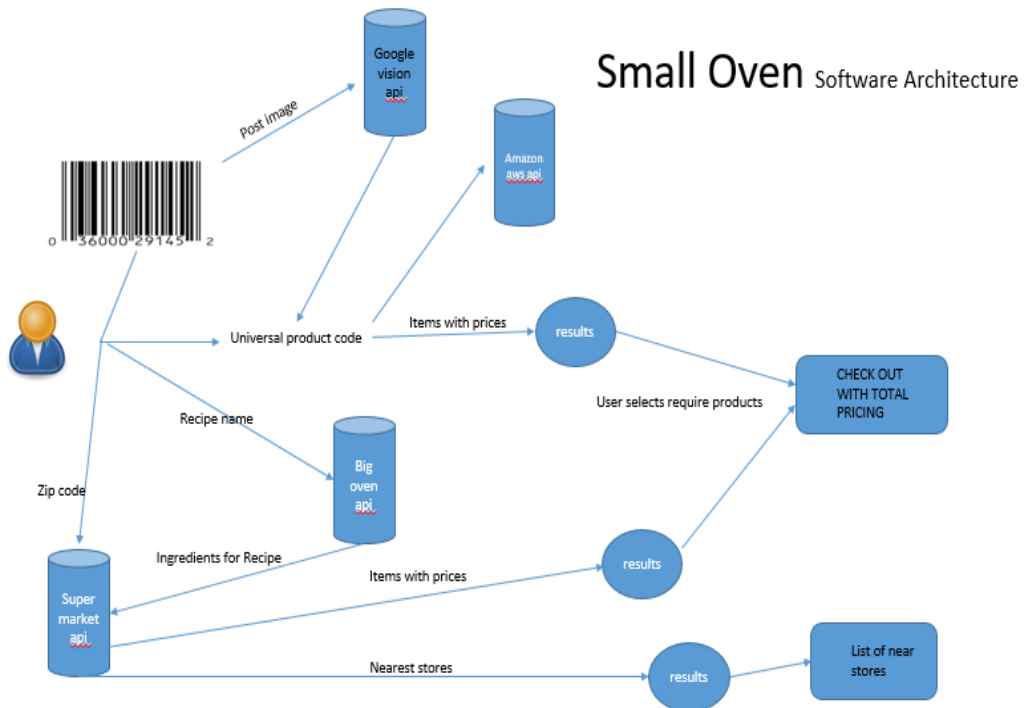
Small Oven Software Architecture

Google vision api

Post image

Amazon aws api

0 36000 29145 2

Universal product code

Items with prices

results

CHECK OUT WITH TOTAL PRICING

User selects require products

Recipe name

Big oven api

Zip code

Ingredients for Recipe

results

Items with prices

Super market api

Nearest stores

results

List of near stores